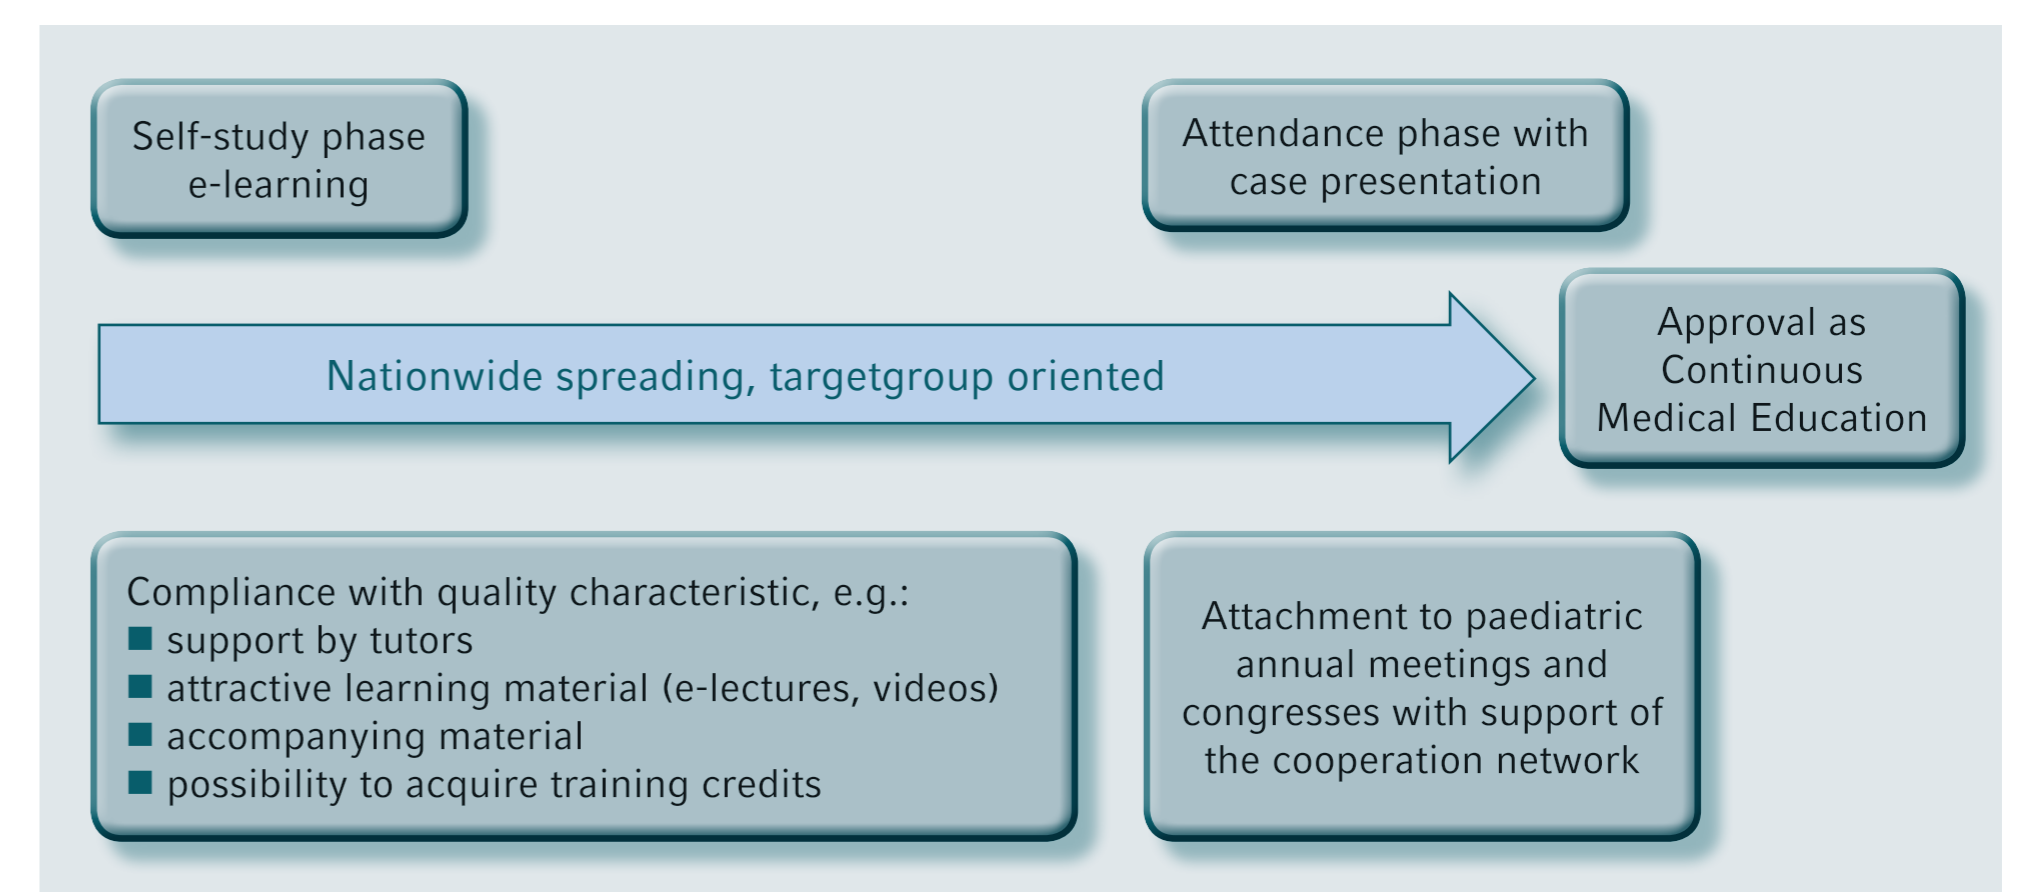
Self-study phase e-learning

Attendance phase with case presentation

Nationwide spreading, targetgroup oriented

Approval as Continuous Medical Education

Compliance with quality characteristic, e.g.:
- support by tutors
- attractive learning material (e-lectures, videos)
- accompanying material
- possibility to acquire training credits

Attachment to paediatric annual meetings and congresses with support of the cooperation network